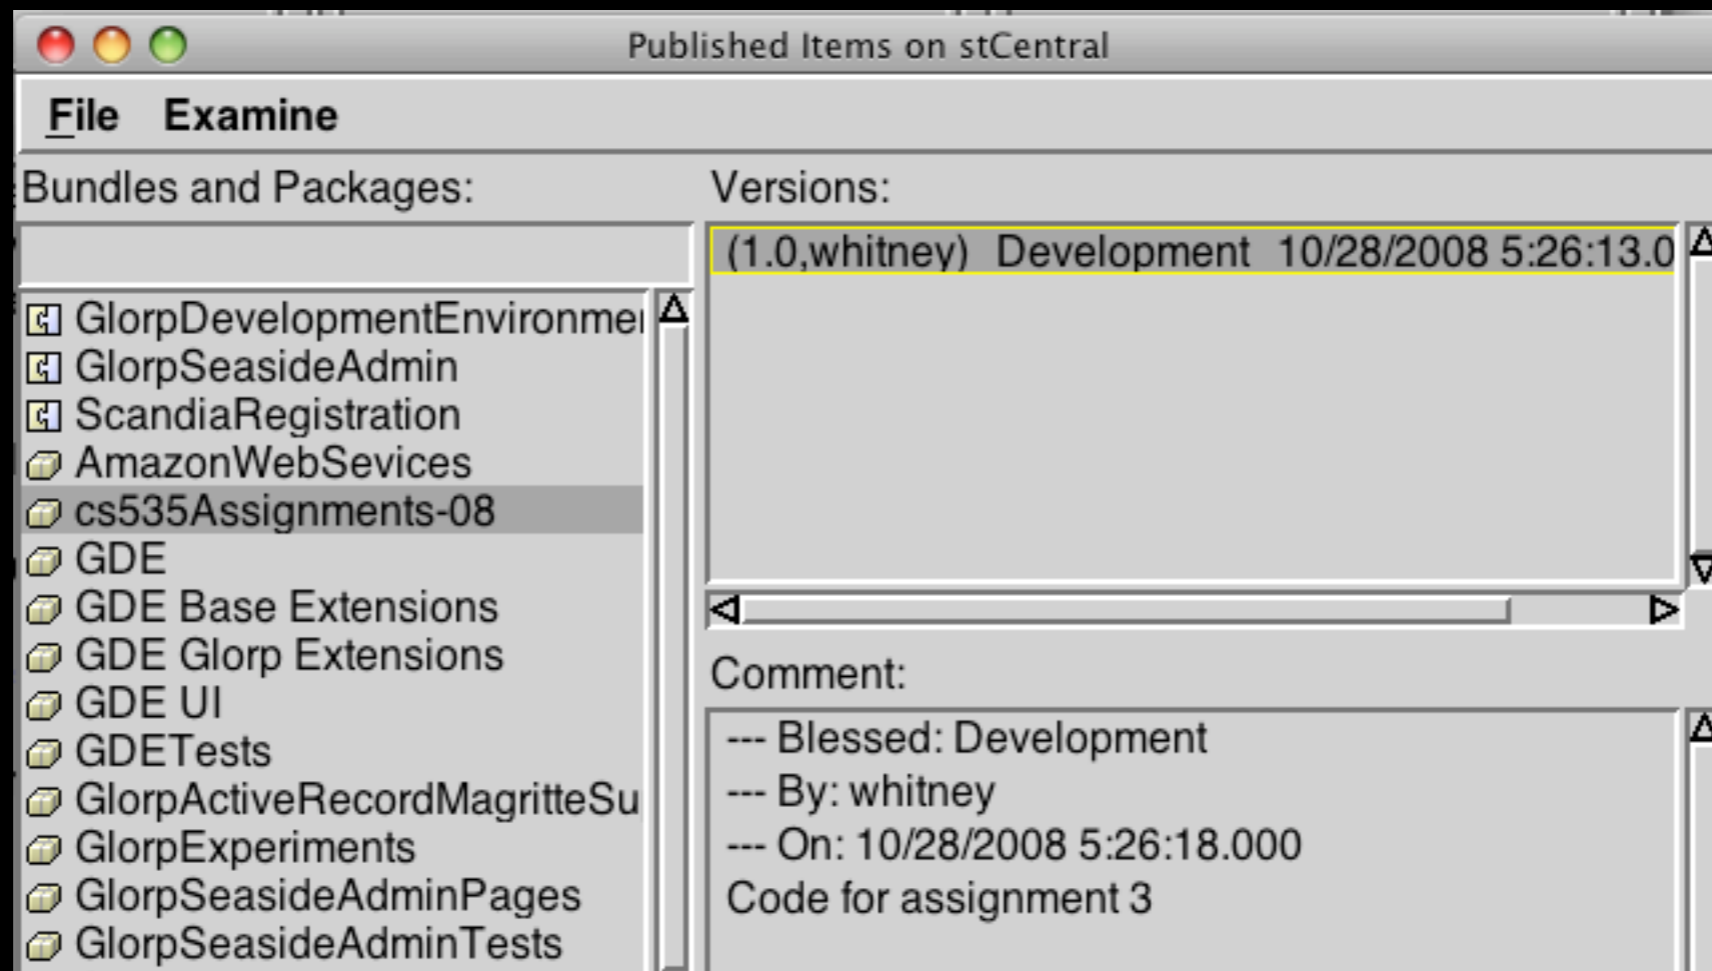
Published Items on stCentral

File Examine

Bundles and Packages:

GlorpDevelopmentEnvironme
GlorpSeasideAdmin
ScandiaRegistration
AmazonWebSevices
cs535Assignments-08
GDE
GDE Base Extensions
GDE Glorp Extensions
GDE UI
GDETests
GlorpActiveRecordMagritteSu
GlorpExperiments
GlorpSeasideAdminPages
GlorpSeasideAdminTests

Versions:

(1.0,whitney) Development 10/28/2008 5:26:13.0

Comment:

--- Blessed: Development
--- By: whitney
--- On: 10/28/2008 5:26:18.000
Code for assignment 3